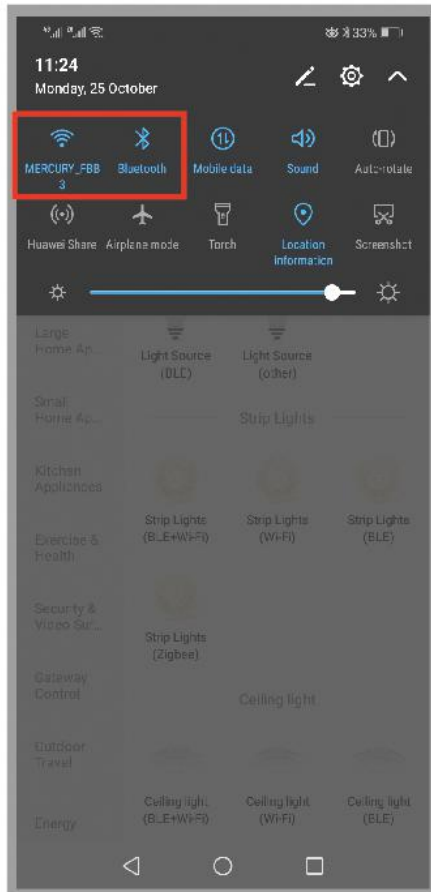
33%

11:24
Monday, 25 October

MERCURY_FBB3
Bluetooth
Mobile data
Sound
Auto-rotate

Huawei Share
Airplane mode
Torch
Location information
Screenshot

Large Home Ap...
Light Source (BLE)
Light Source (other)

Small Home Ap...
Strip Lights

Kitchen Appliances
Strip Lights (BLE+Wi-Fi)
Strip Lights (Wi-Fi)
Strip Lights (BLE)

Exercise & Health

Security & Video Sur...
Strip Lights (Zigbee)

Gateway Control
Ceiling light

Outdoor Travel

Energy
Ceiling light (BLE+Wi-Fi)
Ceiling light (Wi-Fi)
Ceiling light (BLE)